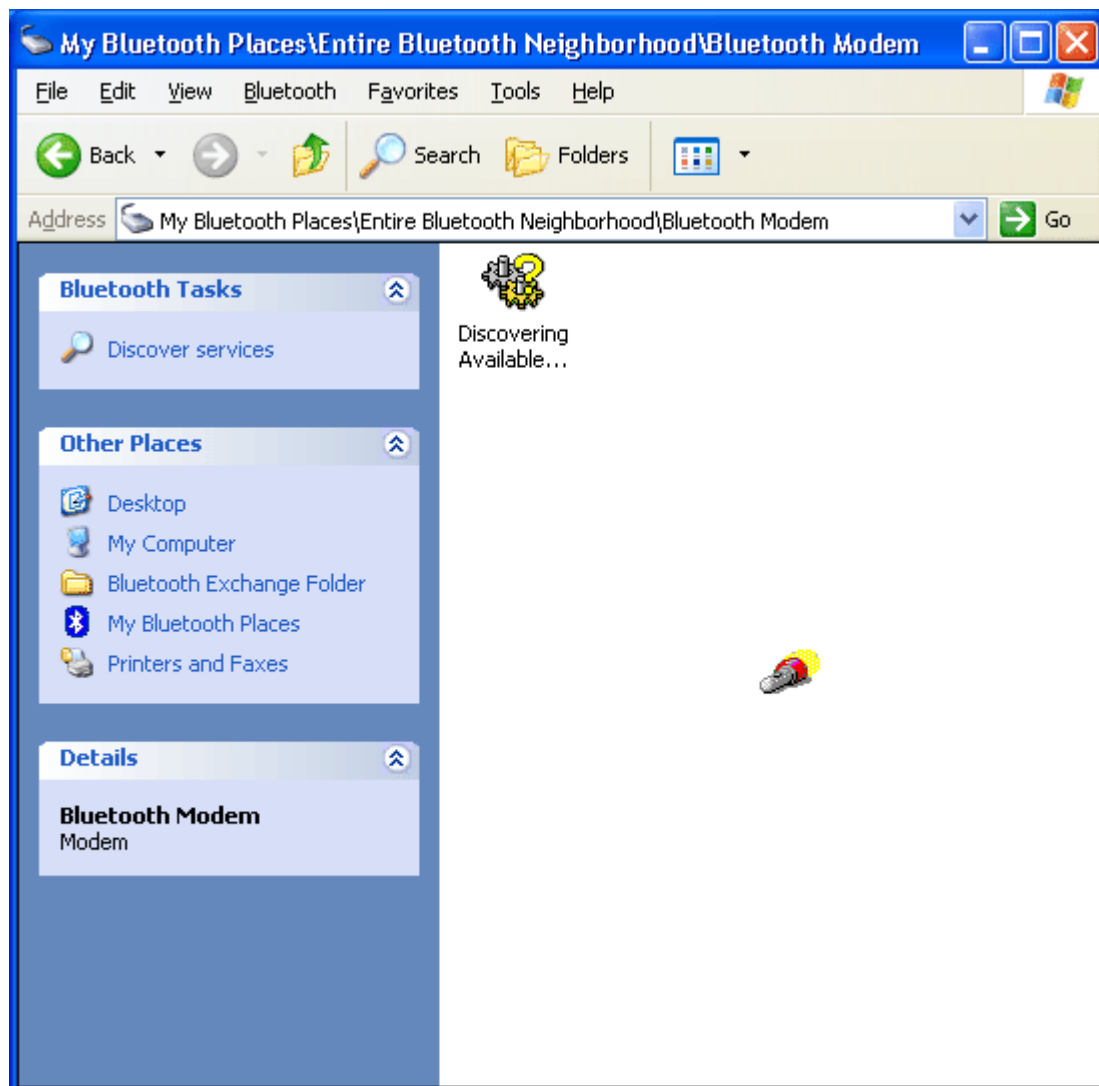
My Bluetooth Places\Entire Bluetooth Neighborhood\Bluetooth Modem

File Edit View Bluetooth Favorites Tools Help

Back Search Folders

Address My Bluetooth Places\Entire Bluetooth Neighborhood\Bluetooth Modem Go

Bluetooth Tasks

Discover services

Other Places

Desktop
My Computer
Bluetooth Exchange Folder
My Bluetooth Places
Printers and Faxes

Details

Bluetooth Modem
Modem

Discovering Available...